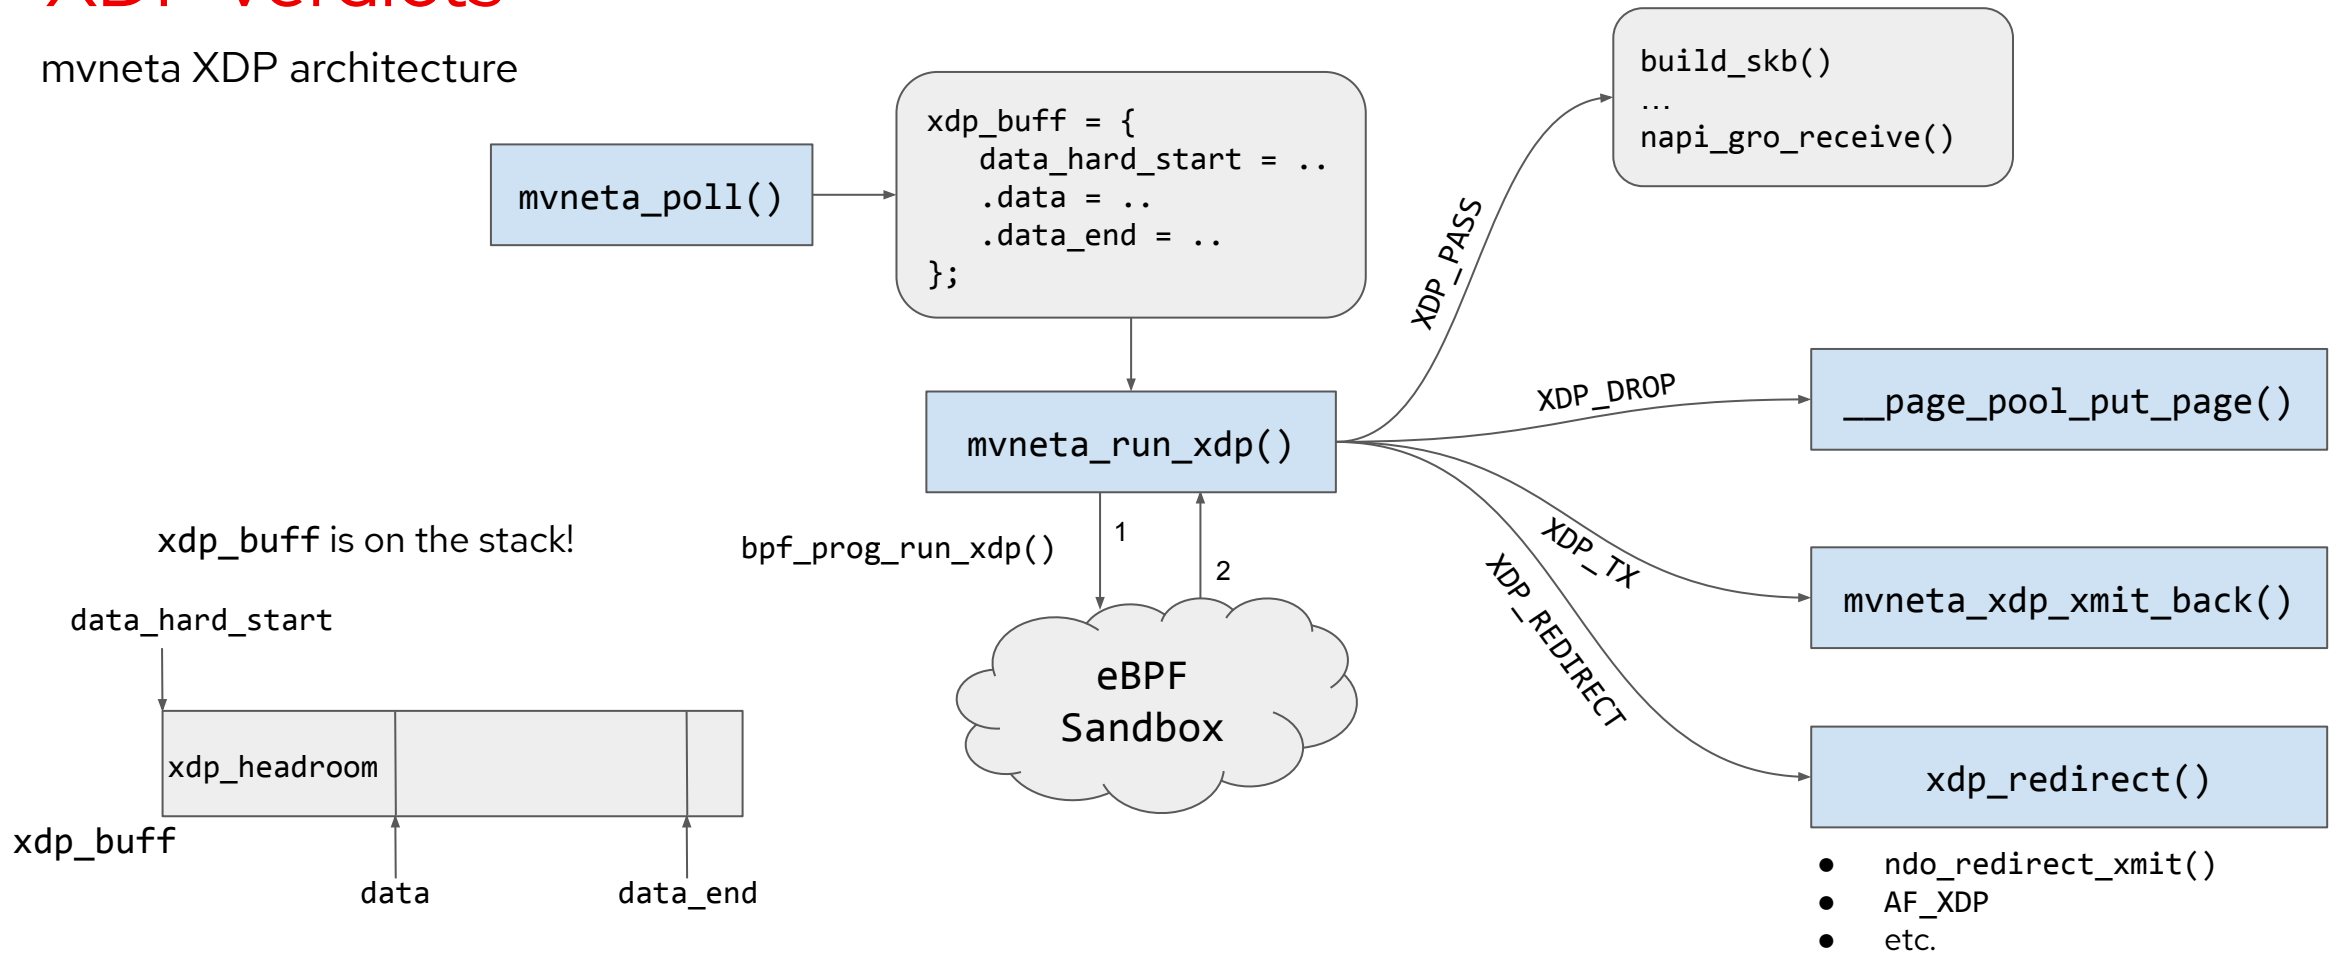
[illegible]

mvneta XDP architecture

mvneta_poll()

xdp_buff = {
data_hard_start = ..
.data = ..
.data_end = ..
};

build_skb()
...
napi_gro_receive()

XDP_PASS

XDP_DROP

__page_pool_put_page()

mvneta_run_xdp()

xdp_buff is on the stack!

bpf_prog_run_xdp()

1

2

XDP_TX

XDP_REDIRECT

mvneta_xdp_xmit_back()

data_hard_start

eBPF Sandbox

xdp_headroom

xdp_buff

data

data_end

xdp_redirect()

- ndo_redirect_xmit()
- AF_XDP
- etc.